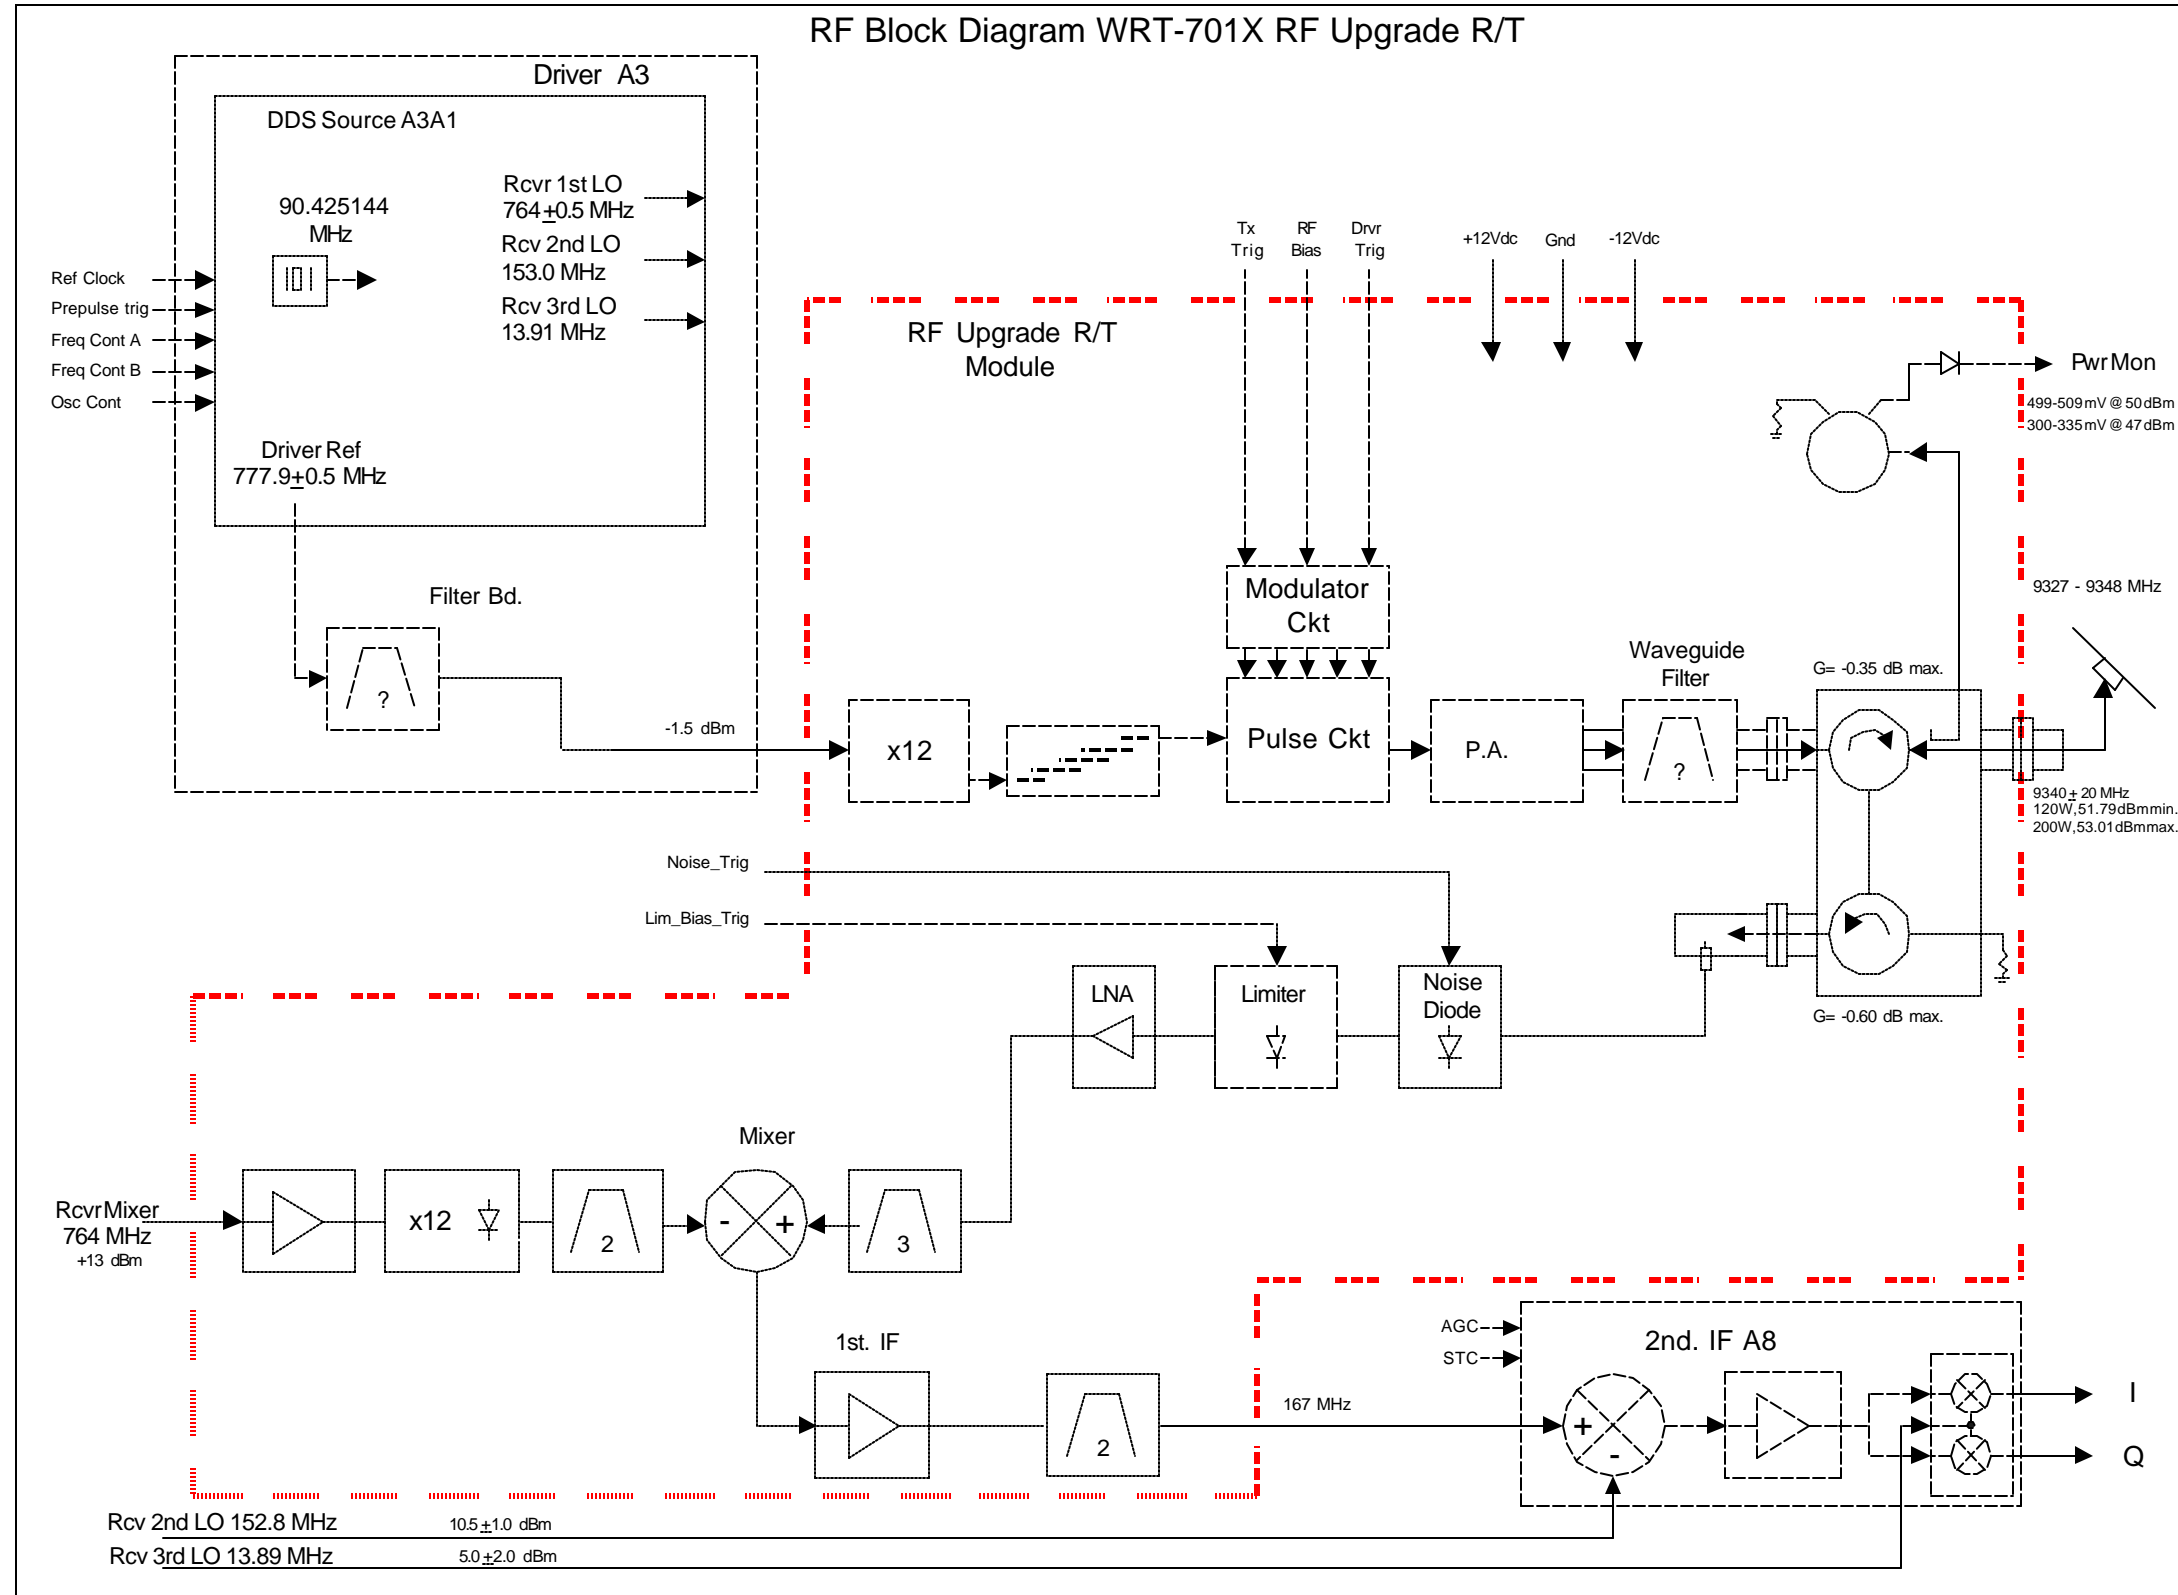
RF Block Diagram WRT-701X RF Upgrade R/T

Driver A3

DDS Source A3A1

90.425144 MHz

Rcvr 1st LO
764$\pm$0.5 MHz

Rcv 2nd LO
153.0 MHz

Rcv 3rd LO
13.91 MHz

Ref Clock
Prepulse trig
Freq Cont A
Freq Cont B
Osc Cont

Driver Ref
777.9$\pm$0.5 MHz

Filter Bd.

?

-1.5 dBm

Tx Trig
RF Bias
Drvr Trig

+12Vdc
Gnd
-12Vdc

RF Upgrade R/T
Module

Pwr Mon
499-509mV @ 50dBm
300-335mV @ 47dBm

9327 - 9348 MHz

Modulator Ckt

Waveguide Filter

G= -0.35 dB max.

x12

Pulse Ckt

P.A.

?

9340$\pm$ 20 MHz
120W,51.79dBmmin.
200W,53.01dBmmax.

Noise_Trig

Lim_Bias_Trig

LNA

Limiter

Noise Diode

G= -0.60 dB max.

Mixer

RcvrMixer
764 MHz
+13 dBm

x12

2

-

+

3

1st. IF

2

AGC
STC

2nd. IF A8

167 MHz

+
-

I

Q

Rcv 2nd LO 152.8 MHz
10.5$\pm$1.0 dBm

Rcv 3rd LO 13.89 MHz
5.0$\pm$2.0 dBm